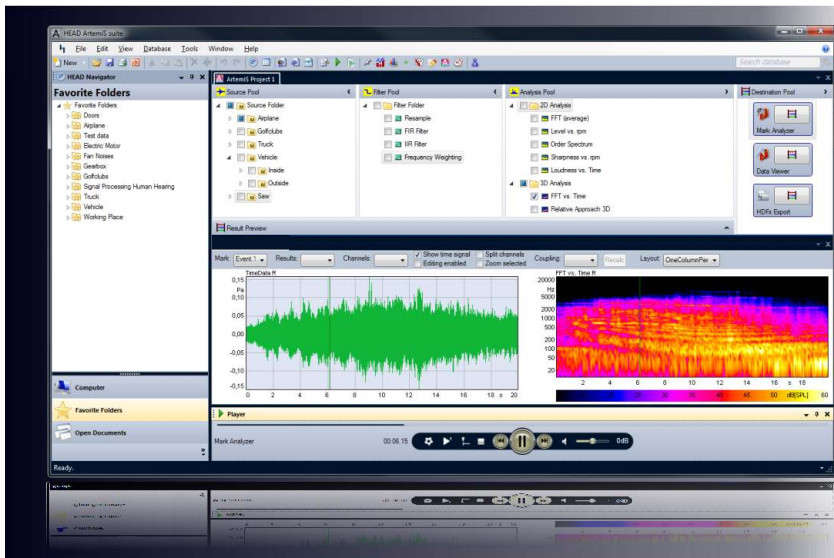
HEAD ArtemiS suite

File Edit View Database Tools Window Help

New

Search database

HEAD Navigator

Favorite Folders

Favorite Folders
Doors
Airplane
Test data
Electric Motor
Fan Noises
Gearbox
Golfclubs
Signal Processing Human Hearing
Truck
Vehicle
Working Place

Computer

Favorite Folders

Open Documents

ArtemiS Project 1

Source Pool

Source Folder
Airplane
Golfclubs
Truck
Vehicle
Inside
Outside
Saw

Filter Pool

Filter Folder
Resample
FIR Filter
IIR Filter
Frequency Weighting

Analysis Pool

2D Analysis
FFT (average)
Level vs. rpm
Order Spectrum
Sharpness vs. rpm
Loudness vs. Time
3D Analysis
FFT vs. Time
Relative Approach 3D

Destination Pool

Mark Analyzer

Data Viewer

HDFx Export

Result Preview

Mark: Event 1 Results: Channels: Show time signal Editing enabled Split channels Zoom selected Coupling: Reset Layout: OneColumnPer

TimeData R

0,15
Pa
0,10
0,05
0,00
-0,05
-0,10
-0,15
0 2 4 6 8 10 12 14 16 18 s 20

FFT vs. Time R

20000
Hz
5000
2000
1000
500
200
100
50
20
2 4 6 8 10 12 14 16 s 18
20 25 30 35 40 45 50 dB[SPL] 60

Player

Mark Analyzer

00:06.15

0dB

Ready.